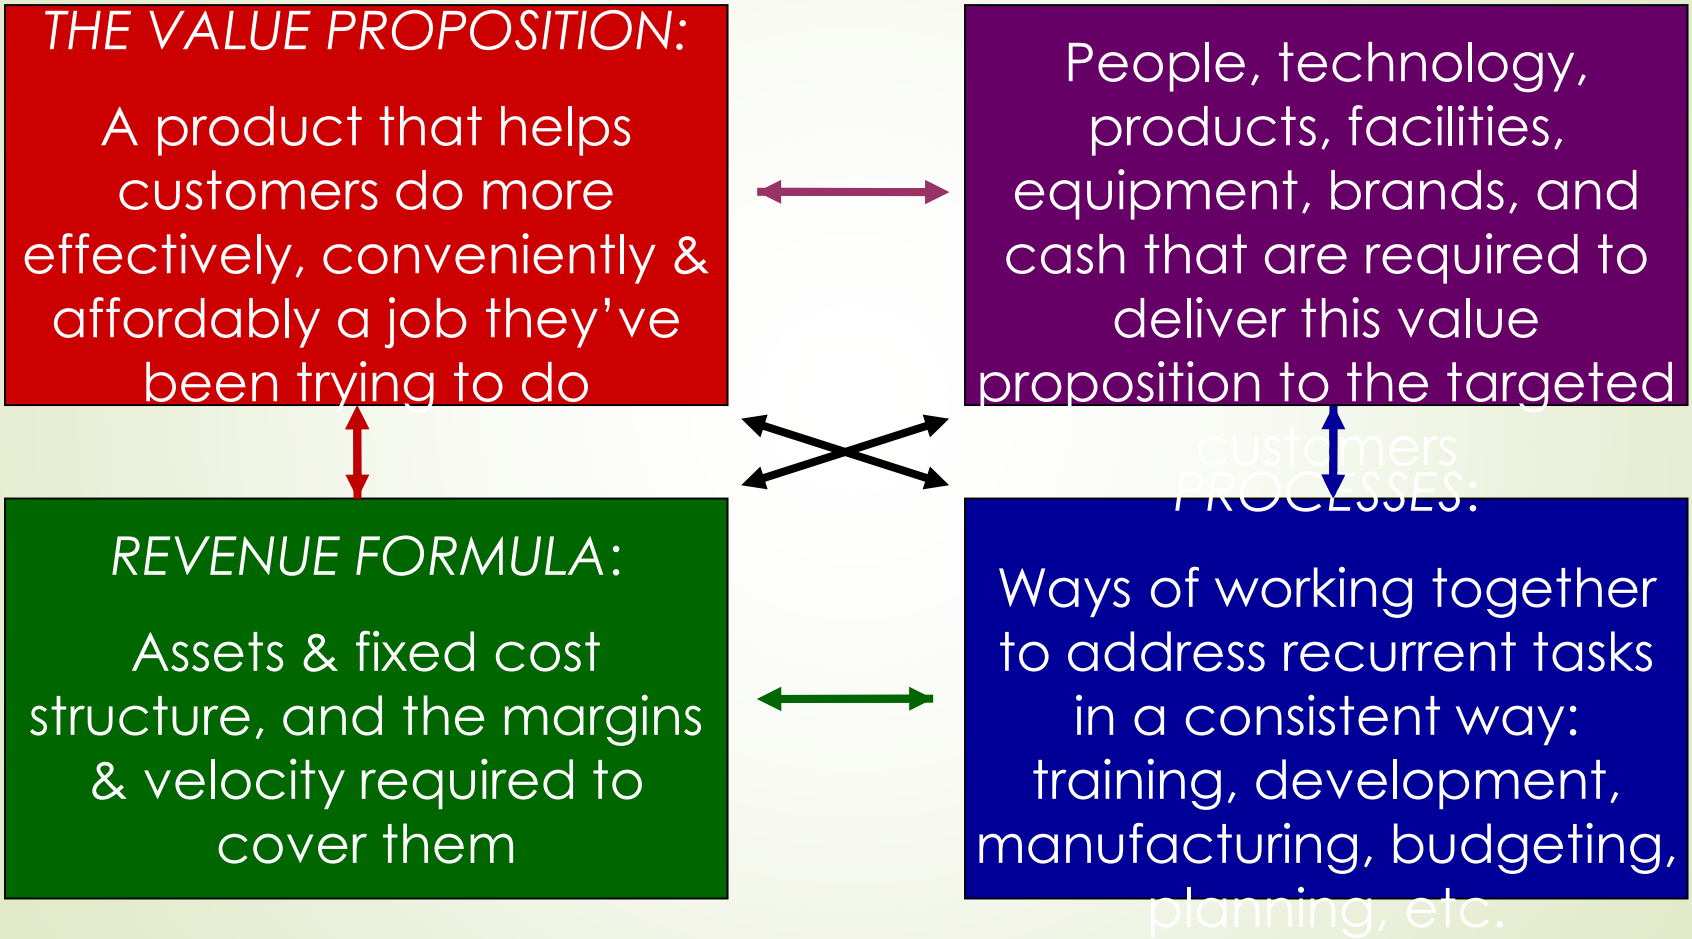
THE VALUE PROPOSITION:

A product that helps customers do more effectively, conveniently & affordably a job they've been trying to do

People, technology, products, facilities, equipment, brands, and cash that are required to deliver this value proposition to the targeted customers

REVENUE FORMULA:

Assets & fixed cost structure, and the margins & velocity required to cover them

PROCESSES:

Ways of working together to address recurrent tasks in a consistent way: training, development, manufacturing, budgeting, planning, etc.